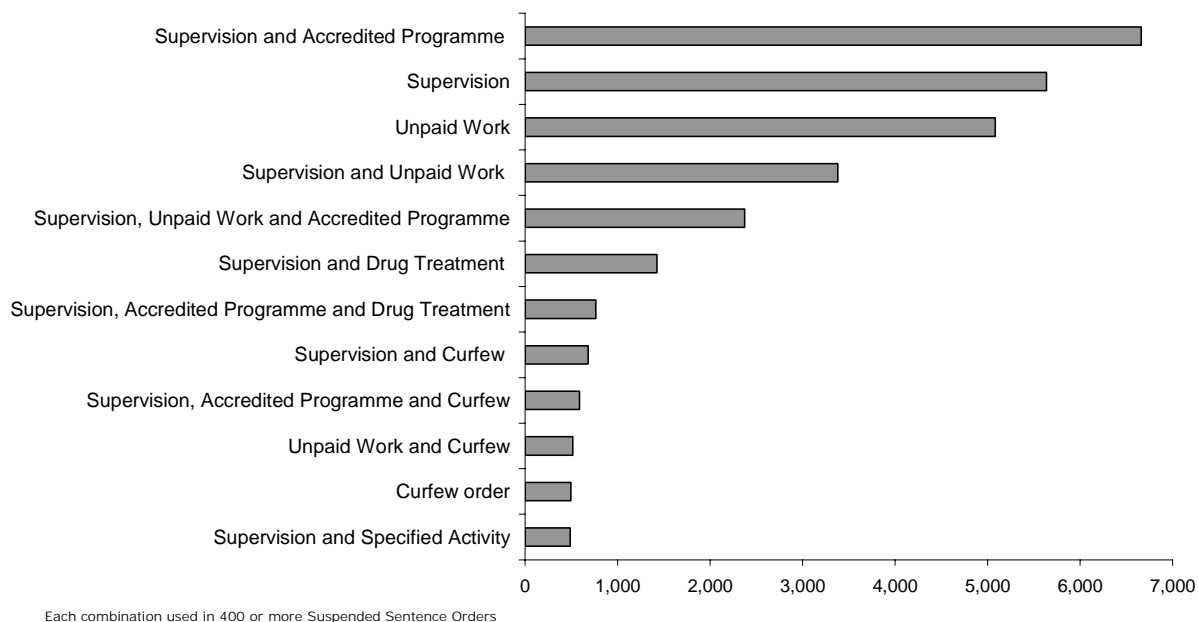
Supervision and Accredited Programme
Supervision
Unpaid Work
Supervision and Unpaid Work
Supervision, Unpaid Work and Accredited Programme
Supervision and Drug Treatment
Supervision, Accredited Programme and Drug Treatment
Supervision and Curfew
Supervision, Accredited Programme and Curfew
Unpaid Work and Curfew
Curfew order
Supervision and Specified Activity

0
1,000
2,000
3,000
4,000
5,000
6,000
7,000

Each combination used in 400 or more Suspended Sentence Orders